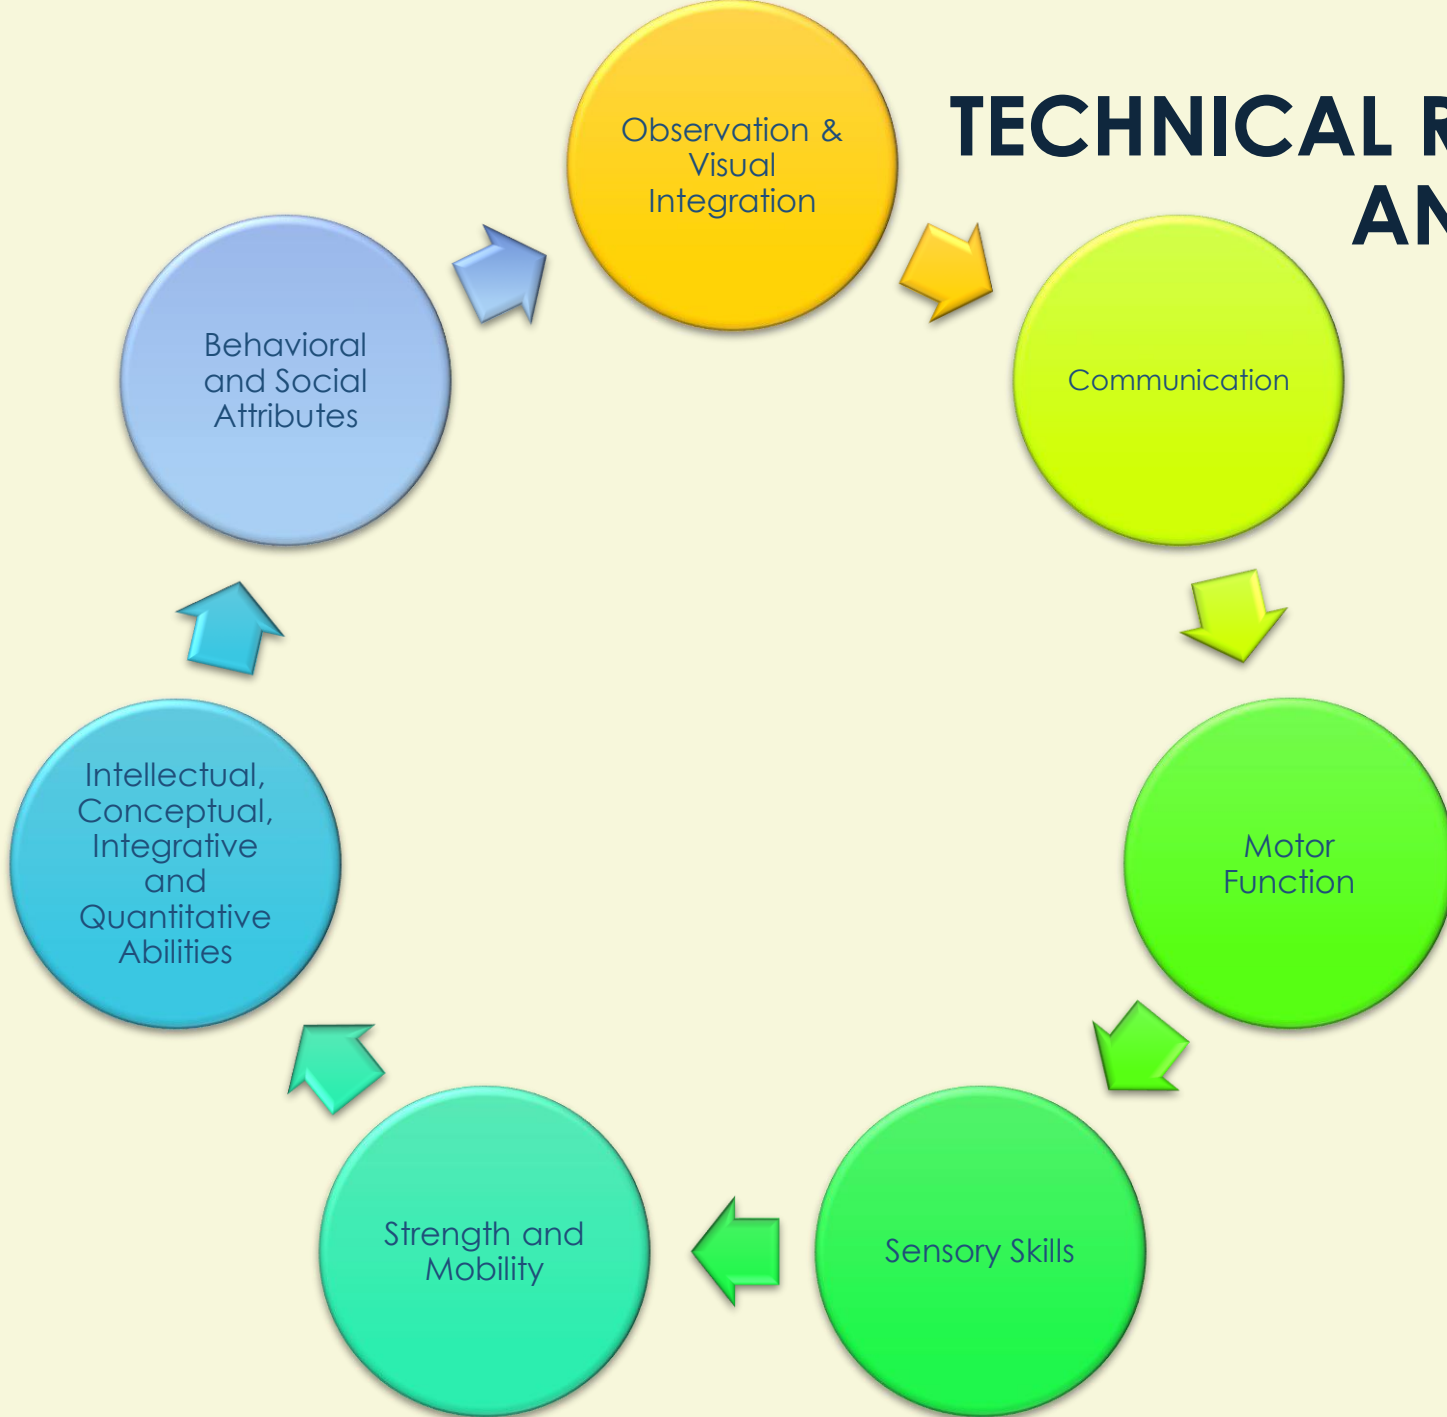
TECHNICAL R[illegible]
AN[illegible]

Observation & Visual Integration

Communication

Motor Function

Sensory Skills

Strength and Mobility

Intellectual, Conceptual, Integrative and Quantitative Abilities

Behavioral and Social Attributes